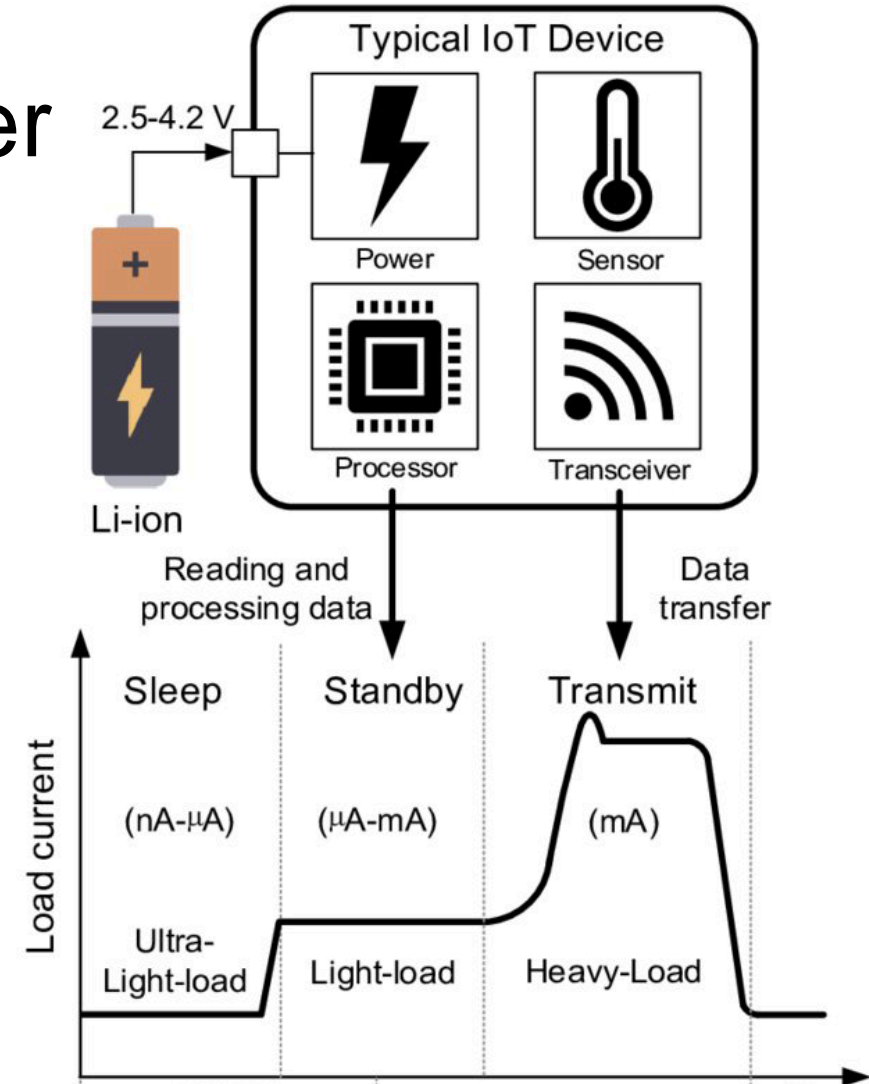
er

Typical IoT Device

2.5-4.2 V

Power

Sensor

Processor

Transceiver

Li-ion

Reading and processing data

Data transfer

Sleep

Standby

Transmit

Load current

(nA-μA)

(μA-mA)

(mA)

Ultra-Light-load

Light-load

Heavy-Load